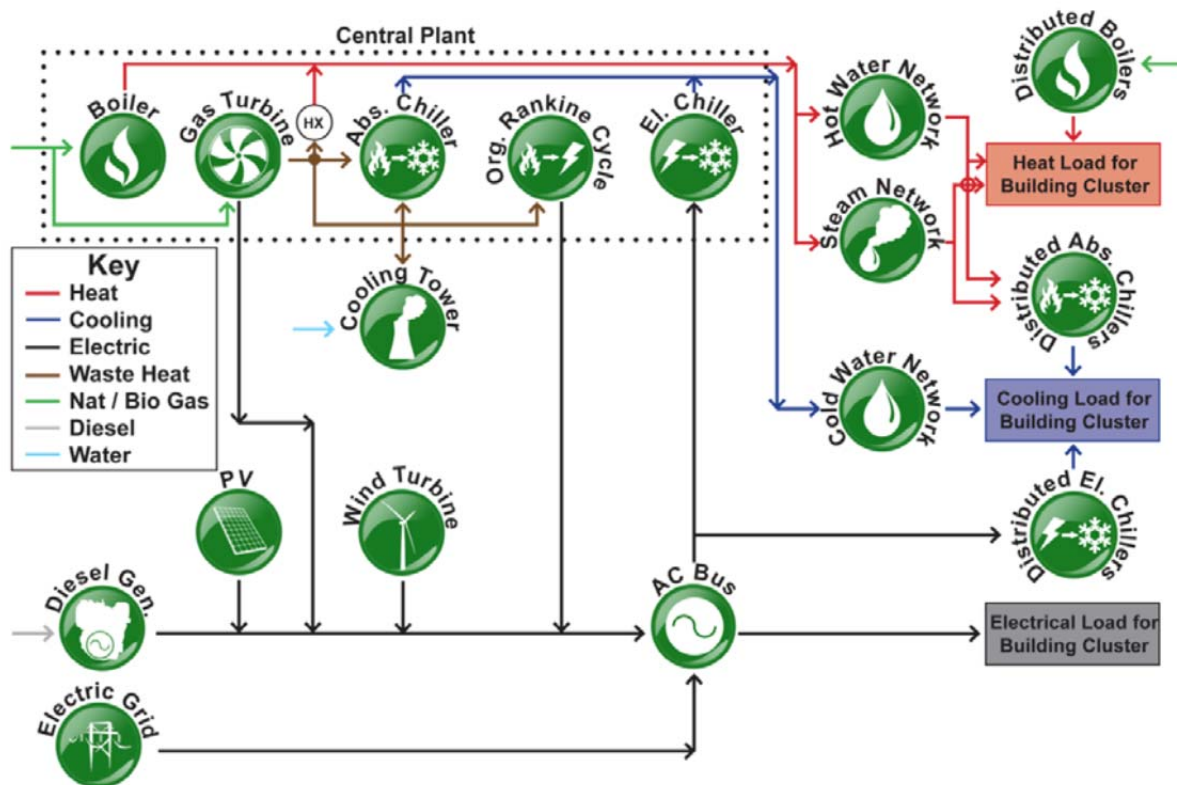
Central Plant

Boiler

Gas Turbine

HX

Abs. Chiller

Org. Rankine Cycle

El. Chiller

Hot Water Network

Distributed Boilers

Heat Load for Building Cluster

Steam Network

Distributed Abs. Chillers

Key

Heat

Cooling

Electric

Waste Heat

Nat / Bio Gas

Diesel

Water

Cooling Tower

Cold Water Network

Cooling Load for Building Cluster

PV

Wind Turbine

Distributed El. Chillers

Diesel Gen.

AC Bus

Electrical Load for Building Cluster

Electric Grid